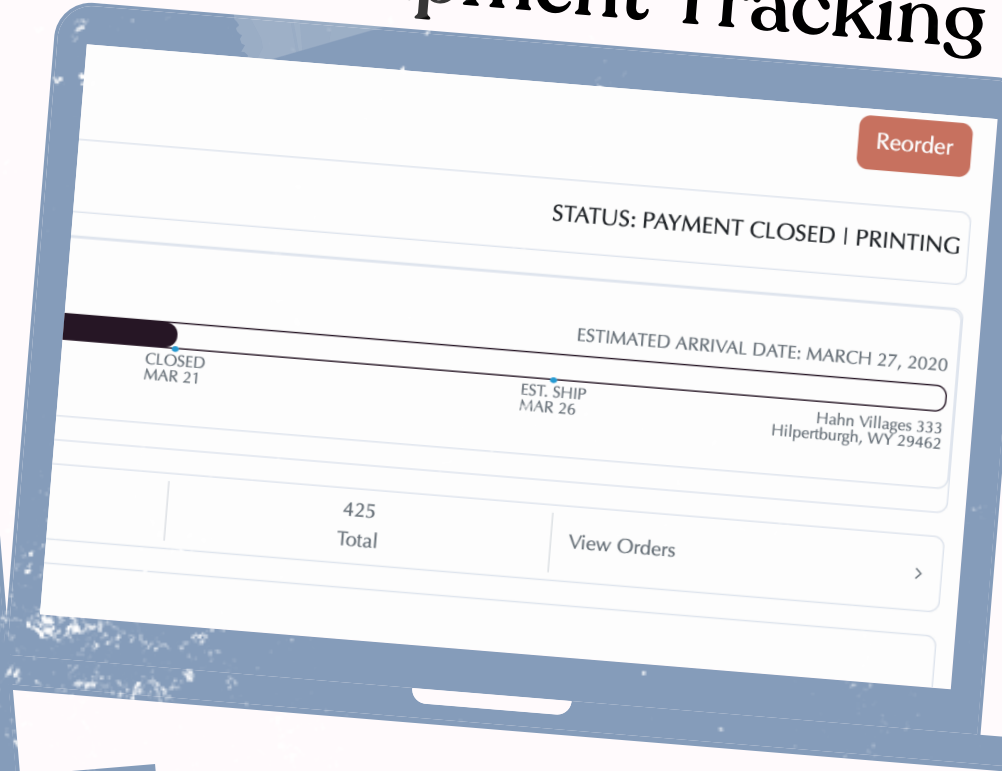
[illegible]pment Tracking

Reorder

STATUS: PAYMENT CLOSED | PRINTING

ESTIMATED ARRIVAL DATE: MARCH 27, 2020

CLOSED
MAR 21

EST. SHIP
MAR 26

Hahn Villages 333
Hilpertburgh, WY 29462

425
Total

View Orders

›